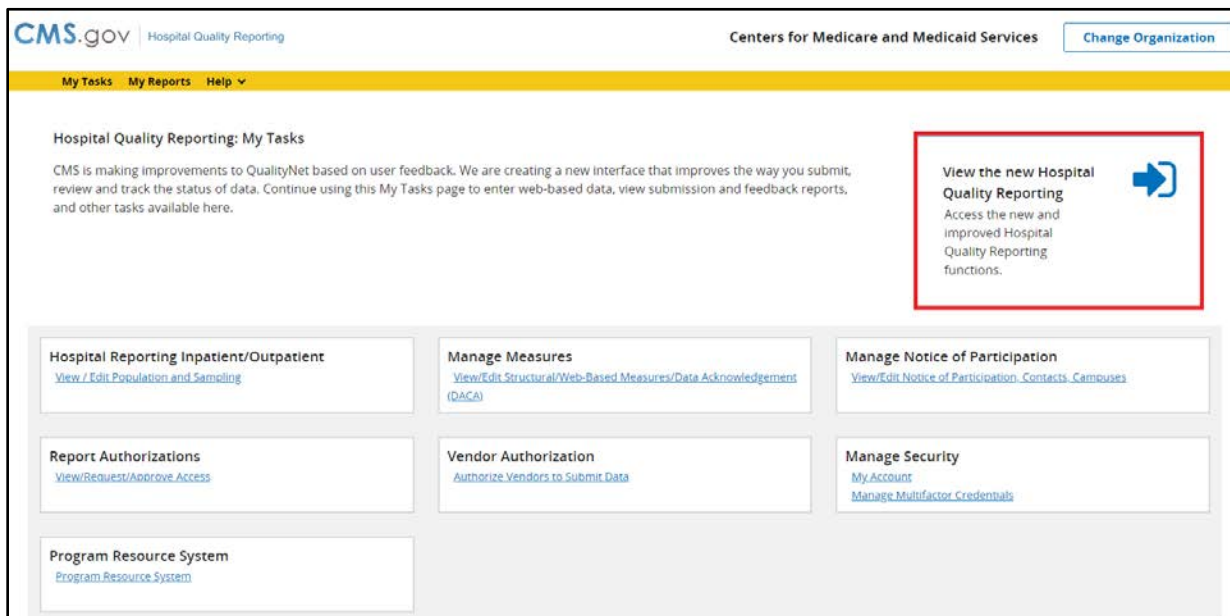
CMS.gov | Hospital Quality Reporting

Centers for Medicare and Medicaid Services

Change Organization

My Tasks My Reports Help

Hospital Quality Reporting: My Tasks

CMS is making improvements to QualityNet based on user feedback. We are creating a new interface that improves the way you submit, review and track the status of data. Continue using this My Tasks page to enter web-based data, view submission and feedback reports, and other tasks available here.

View the new Hospital Quality Reporting

Access the new and improved Hospital Quality Reporting functions.

Hospital Reporting Inpatient/Outpatient

View / Edit Population and Sampling

Manage Measures

View/Edit Structural/Web-Based Measures/Data Acknowledgement (DACA)

Manage Notice of Participation

View/Edit Notice of Participation, Contacts, Campuses

Report Authorizations

View/Request/Approve Access

Vendor Authorization

Authorize Vendors to Submit Data

Manage Security

My Account

Manage Multifactor Credentials

Program Resource System

Program Resource System